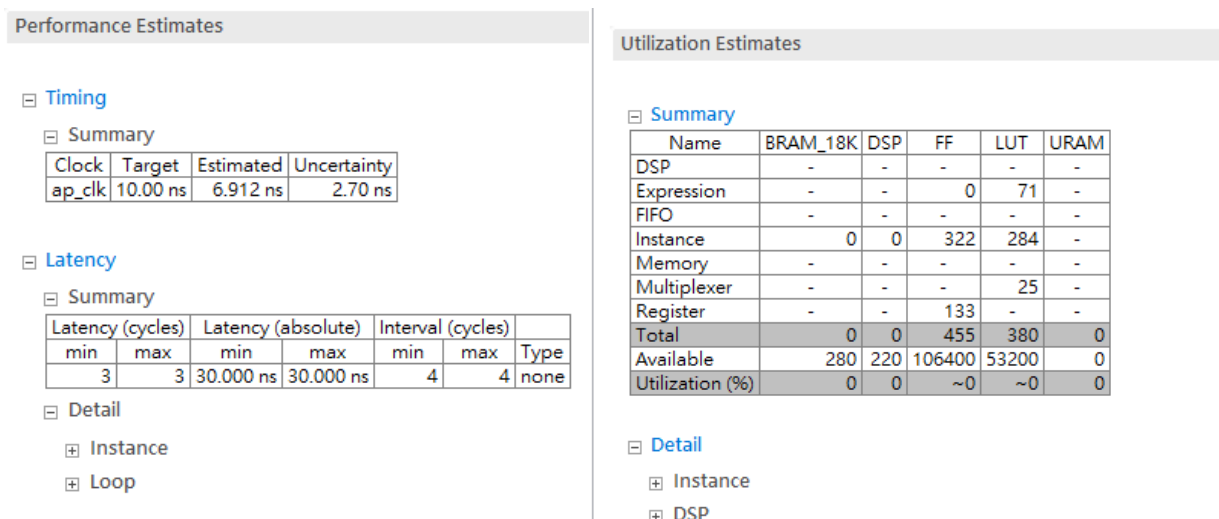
Performance Estimates

⊟ Timing

⊟ Summary

| Clock | Target | Estimated | Uncertainty |
|---|---|---|---|
| ap_clk | 10.00 ns | 6.912 ns | 2.70 ns |

⊟ Latency

⊟ Summary

| Latency (cycles) | | Latency (absolute) | | Interval (cycles) | | |
|---|---|---|---|---|---|---|
| min | max | min | max | min | max | Type |
| 3 | 3 | 30.000 ns | 30.000 ns | 4 | 4 | none |

⊟ Detail

⊞ Instance

⊞ Loop

Utilization Estimates

⊟ Summary

| Name | BRAM_18K | DSP | FF | LUT | URAM |
|---|---|---|---|---|---|
| DSP | - | - | - | - | - |
| Expression | - | - | 0 | 71 | - |
| FIFO | - | - | - | - | - |
| Instance | 0 | 0 | 322 | 284 | - |
| Memory | - | - | - | - | - |
| Multiplexer | - | - | - | 25 | - |
| Register | - | - | 133 | - | - |
| Total | 0 | 0 | 455 | 380 | 0 |
| Available | 280 | 220 | 106400 | 53200 | 0 |
| Utilization (%) | 0 | 0 | ~0 | ~0 | 0 |

⊟ Detail

⊞ Instance

⊞ DSP